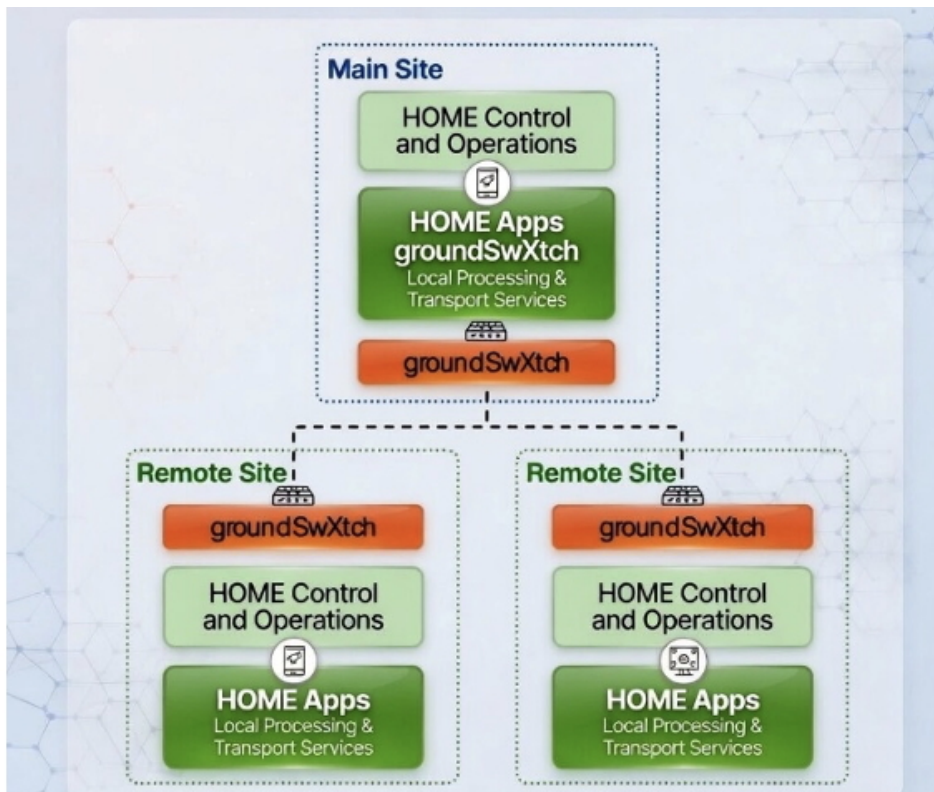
Main Site

HOME Control and Operations

HOME Apps groundSwXtch
Local Processing & Transport Services

groundSwXtch

Remote Site

groundSwXtch

HOME Control and Operations

HOME Apps
Local Processing & Transport Services

Remote Site

groundSwXtch

HOME Control and Operations

HOME Apps
Local Processing & Transport Services